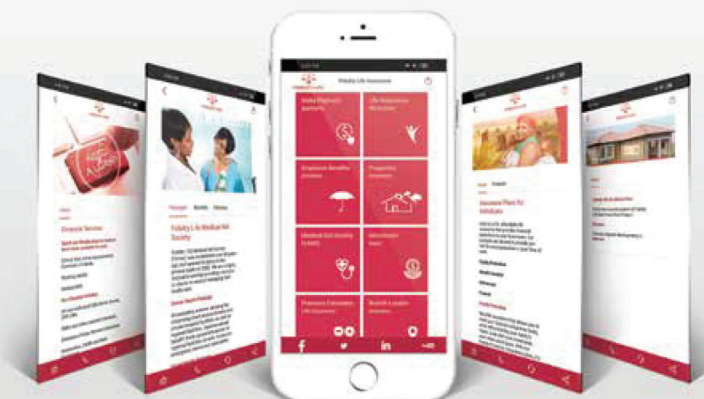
Fidelity Life Assurance

Make Payments

Life Assurance

Employee Benefits

Property

Medical Aid Society

Investments

Premium Calculator

Branch Locator

Fidelity Life Medical Aid Society

Insurance Plans for Individuals

Financial Services